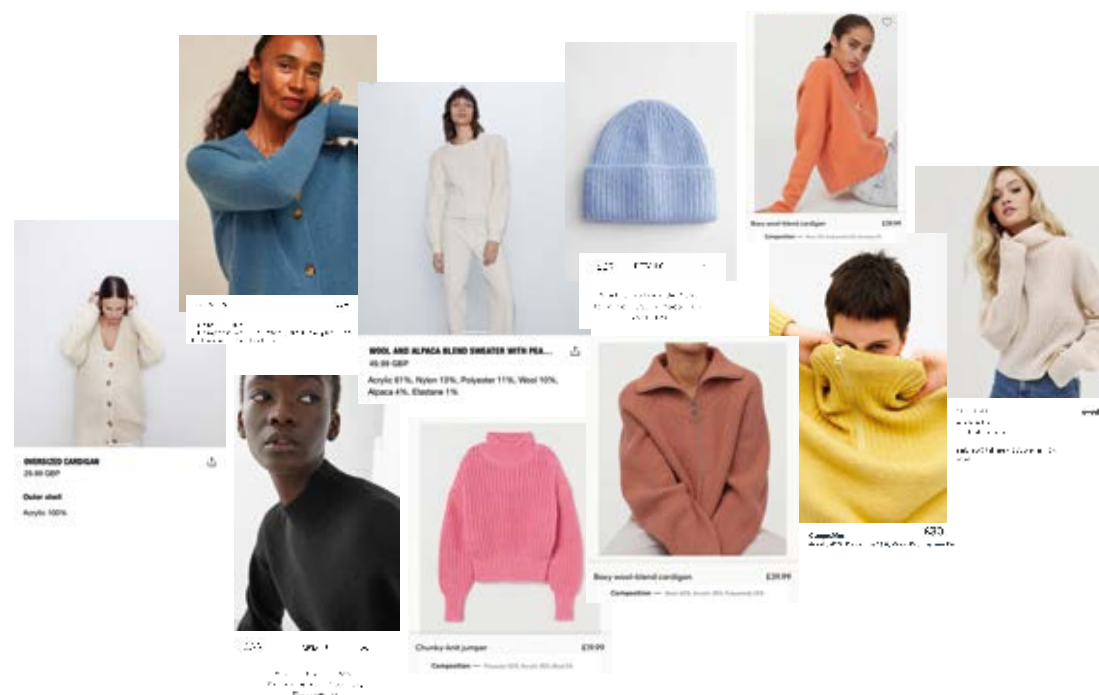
Boxy wool-blend cardigan £39.99
Composition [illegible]

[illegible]

WOOL AND ALPACA BLEND SWEATER WITH PEA...
45.99 GBP
Acrylic 61%, Nylon 13%, Polyester 11%, Wool 10%, Alpaca 4%, Elastane 1%

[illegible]

OVERSIZED CARDIGAN
29.99 GBP
Outer shell
Acrylic 100%

Chunky-knit jumper £19.99
Composition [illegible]

Boxy wool-blend cardigan £39.99
Composition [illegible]

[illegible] £30
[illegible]

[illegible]

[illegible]